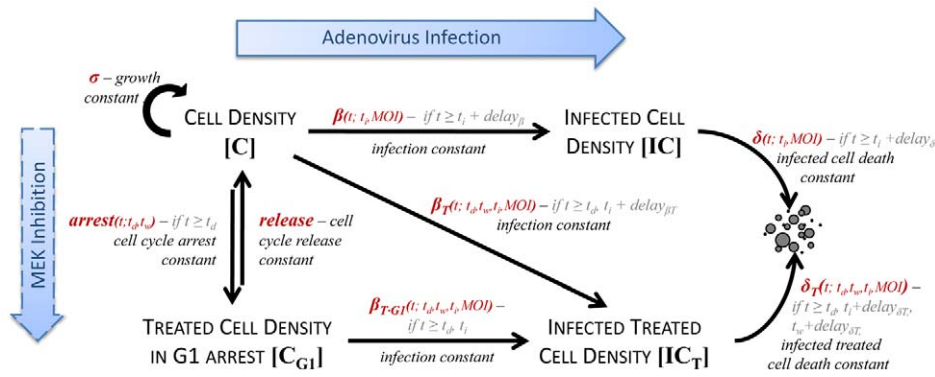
Adenovirus Infection

MEK Inhibition

$\sigma$ – growth constant

Cell Density [C]

$\beta(t; t_i, MOI)$ – if $t \geq t_i$ + delay$_\beta$

infection constant

Infected Cell Density [IC]

$\delta(t; t_i, MOI)$ – if $t \geq t_i$ +delay$_\delta$

infected cell death constant

$\beta_T(t; t_d, t_w, t_i, MOI)$ – if $t \geq t_d$, $t_i$ + delay$_{\beta T}$

infection constant

arrest$(t; t_d, t_w)$ – if $t \geq t_d$

cell cycle arrest constant

release – cell cycle release constant

Treated Cell Density in G1 arrest [$C_{G1}$]

$\beta_{T\text{-}G1}(t; t_d, t_w, t_i, MOI)$ – if $t \geq t_d$, $t_i$

infection constant

Infected Treated Cell Density [$IC_T$]

$\delta_T(t; t_d, t_w, t_i, MOI)$ – if $t \geq t_d$, $t_i$+delay$_{\delta T}$, $t_w$+delay$_{\delta T}$

infected treated cell death constant